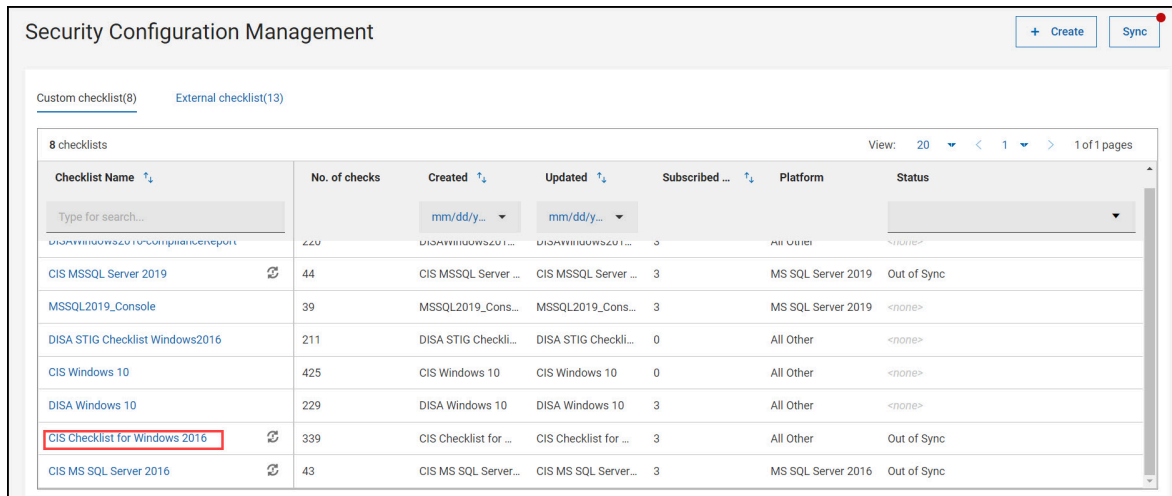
Security Configuration Management

+ Create

Sync

Custom checklist(8)

External checklist(13)

8 checklists

View: 20 1 1 of 1 pages

| Checklist Name | No. of checks | Created | Updated | Subscribed ... | Platform | Status |
|---|---|---|---|---|---|---|
| Type for search... | | mm/dd/y... | mm/dd/y... | | | |
| DISAWindows2016-ComplianceReport | 220 | DISAWindows201... | DISAWindows201... | 3 | All Other | <none> |
| CIS MSSQL Server 2019 | 44 | CIS MSSQL Server ... | CIS MSSQL Server ... | 3 | MS SQL Server 2019 | Out of Sync |
| MSSQL2019_Console | 39 | MSSQL2019_Cons... | MSSQL2019_Cons... | 3 | MS SQL Server 2019 | <none> |
| DISA STIG Checklist Windows2016 | 211 | DISA STIG Checkli... | DISA STIG Checkli... | 0 | All Other | <none> |
| CIS Windows 10 | 425 | CIS Windows 10 | CIS Windows 10 | 0 | All Other | <none> |
| DISA Windows 10 | 229 | DISA Windows 10 | DISA Windows 10 | 3 | All Other | <none> |
| CIS Checklist for Windows 2016 | 339 | CIS Checklist for ... | CIS Checklist for ... | 3 | All Other | Out of Sync |
| CIS MS SQL Server 2016 | 43 | CIS MS SQL Server... | CIS MS SQL Server... | 3 | MS SQL Server 2016 | Out of Sync |